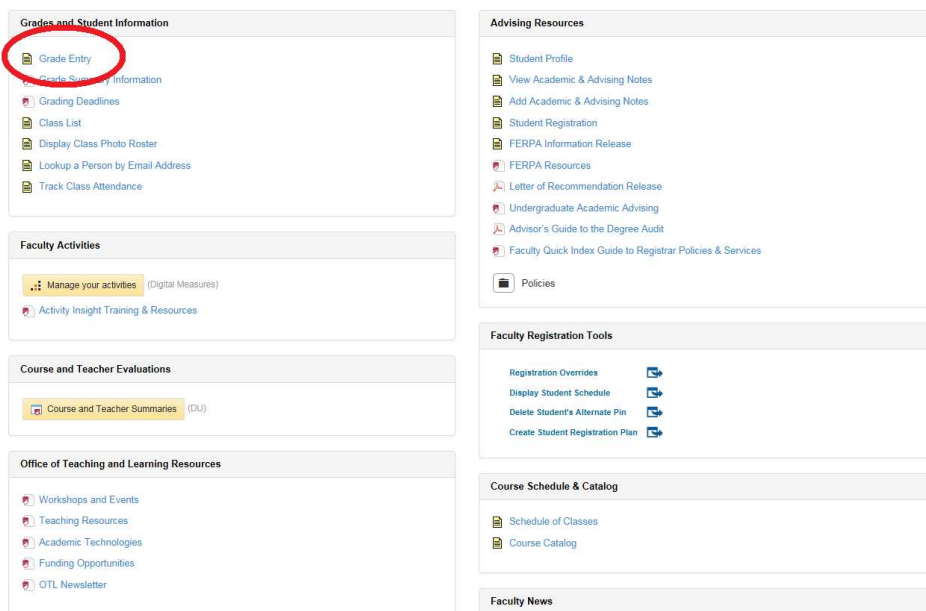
Grades and Student Information

Grade Entry
Grade Summary Information
Grading Deadlines
Class List
Display Class Photo Roster
Lookup a Person by Email Address
Track Class Attendance

Faculty Activities

Manage your activities (Digital Measures)
Activity Insight Training & Resources

Course and Teacher Evaluations

Course and Teacher Summaries (DU)

Office of Teaching and Learning Resources

Workshops and Events
Teaching Resources
Academic Technologies
Funding Opportunities
OTL Newsletter

Advising Resources

Student Profile
View Academic & Advising Notes
Add Academic & Advising Notes
Student Registration
FERPA Information Release
FERPA Resources
Letter of Recommendation Release
Undergraduate Academic Advising
Advisor's Guide to the Degree Audit
Faculty Quick Index Guide to Registrar Policies & Services

Policies

Faculty Registration Tools

Registration Overrides
Display Student Schedule
Delete Student's Alternate Pin
Create Student Registration Plan

Course Schedule & Catalog

Schedule of Classes
Course Catalog

Faculty News